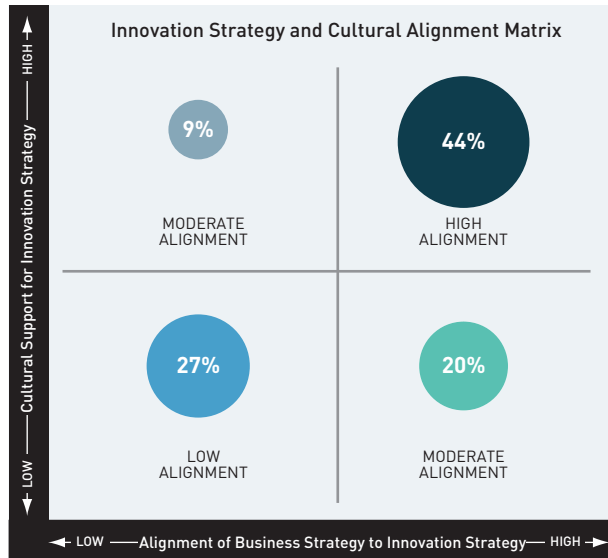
Innovation Strategy and Cultural Alignment Matrix

HIGH

Cultural Support for Innovation Strategy

LOW

9%

MODERATE ALIGNMENT

44%

HIGH ALIGNMENT

27%

LOW ALIGNMENT

20%

MODERATE ALIGNMENT

LOW Alignment of Business Strategy to Innovation Strategy HIGH